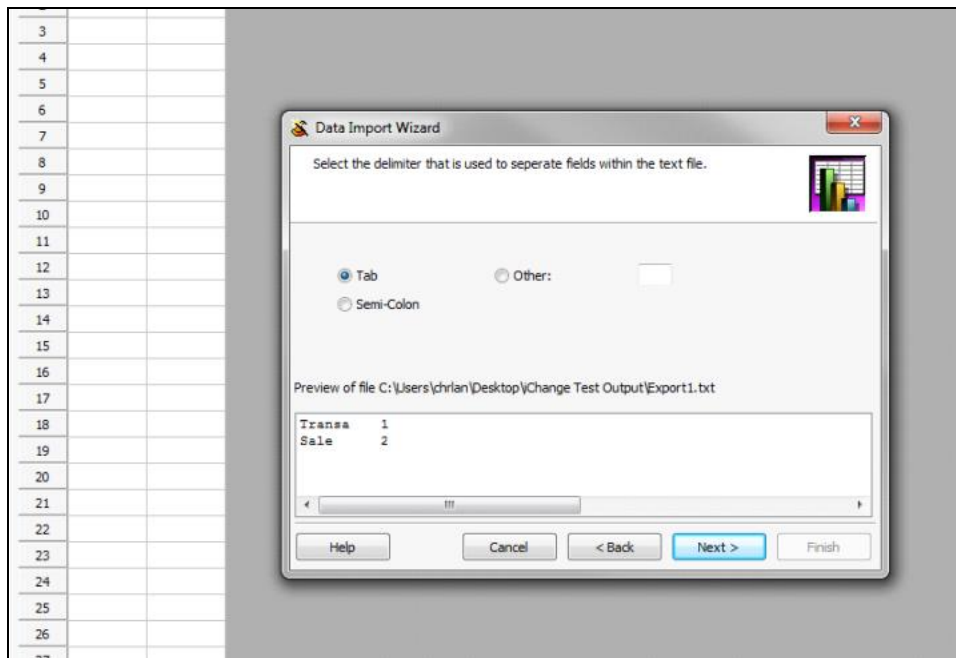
3
4
5
6
7
8
9
10
11
12
13
14
15
16
17
18
19
20
21
22
23
24
25
26

Data Import Wizard

Select the delimiter that is used to seperate fields within the text file.

Tab
Other:
Semi-Colon

Preview of file C:\Users\chrlan\Desktop\iChange Test Output\Export1.txt

| | |
|---|---|
| Transa | 1 |
| Sale | 2 |

Help
Cancel
< Back
Next >
Finish